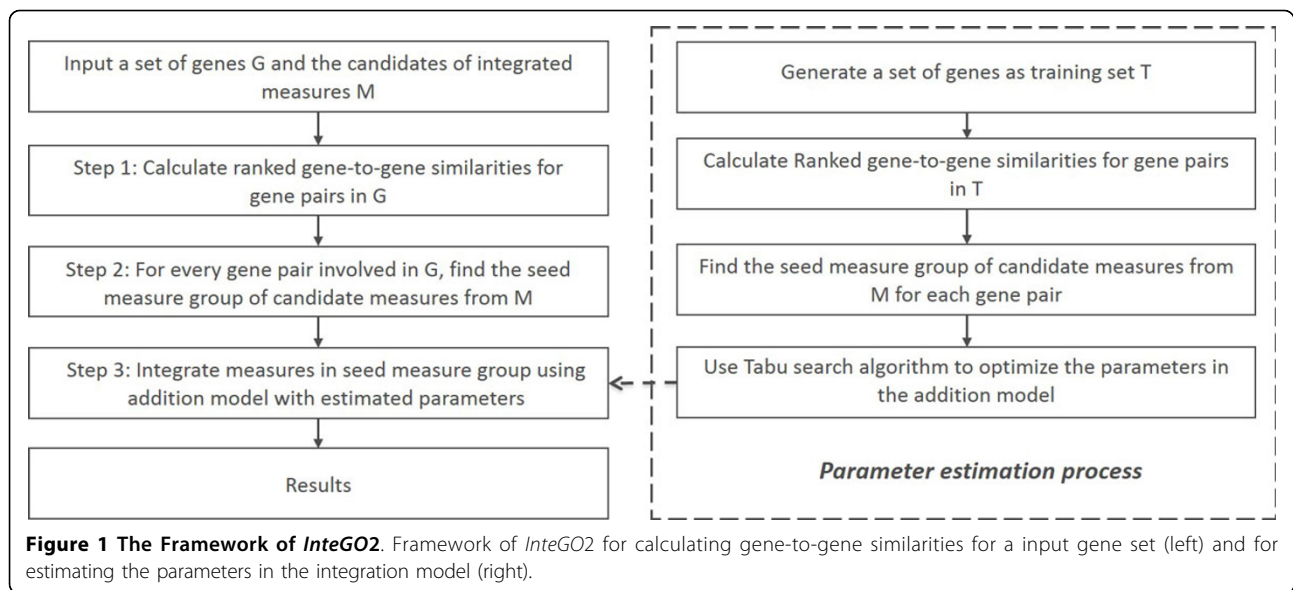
Input a set of genes G and the candidates of integrated measures M

Step 1: Calculate ranked gene-to-gene similarities for gene pairs in G

Step 2: For every gene pair involved in G, find the seed measure group of candidate measures from M

Step 3: Integrate measures in seed measure group using addition model with estimated parameters

Results

Generate a set of genes as training set T

Calculate Ranked gene-to-gene similarities for gene pairs in T

Find the seed measure group of candidate measures from M for each gene pair

Use Tabu search algorithm to optimize the parameters in the addition model

Parameter estimation process

**Figure 1 The Framework of *InteGO*2**. Framework of *InteGO*2 for calculating gene-to-gene similarities for a input gene set (left) and for estimating the parameters in the integration model (right).